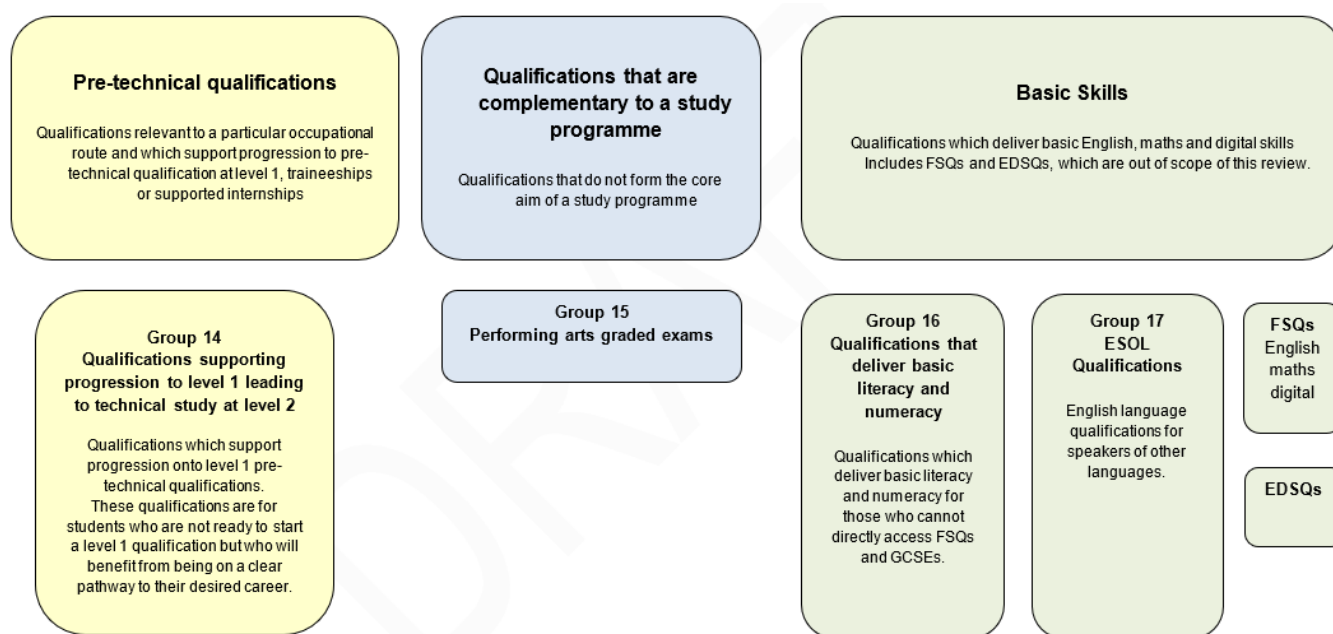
Pre-technical qualifications

Qualifications relevant to a particular occupational route and which support progression to pre-technical qualification at level 1, traineeships or supported internships

Qualifications that are complementary to a study programme

Qualifications that do not form the core aim of a study programme

Basic Skills

Qualifications which deliver basic English, maths and digital skills Includes FSQs and EDSQs, which are out of scope of this review.

Group 14
Qualifications supporting progression to level 1 leading to technical study at level 2

Qualifications which support progression onto level 1 pre-technical qualifications. These qualifications are for students who are not ready to start a level 1 qualification but who will benefit from being on a clear pathway to their desired career.

Group 15
Performing arts graded exams

Group 16
Qualifications that deliver basic literacy and numeracy

Qualifications which deliver basic literacy and numeracy for those who cannot directly access FSQs and GCSEs.

Group 17
ESOL Qualifications

English language qualifications for speakers of other languages.

FSQs
English
maths
digital

EDSQs

DRAFT